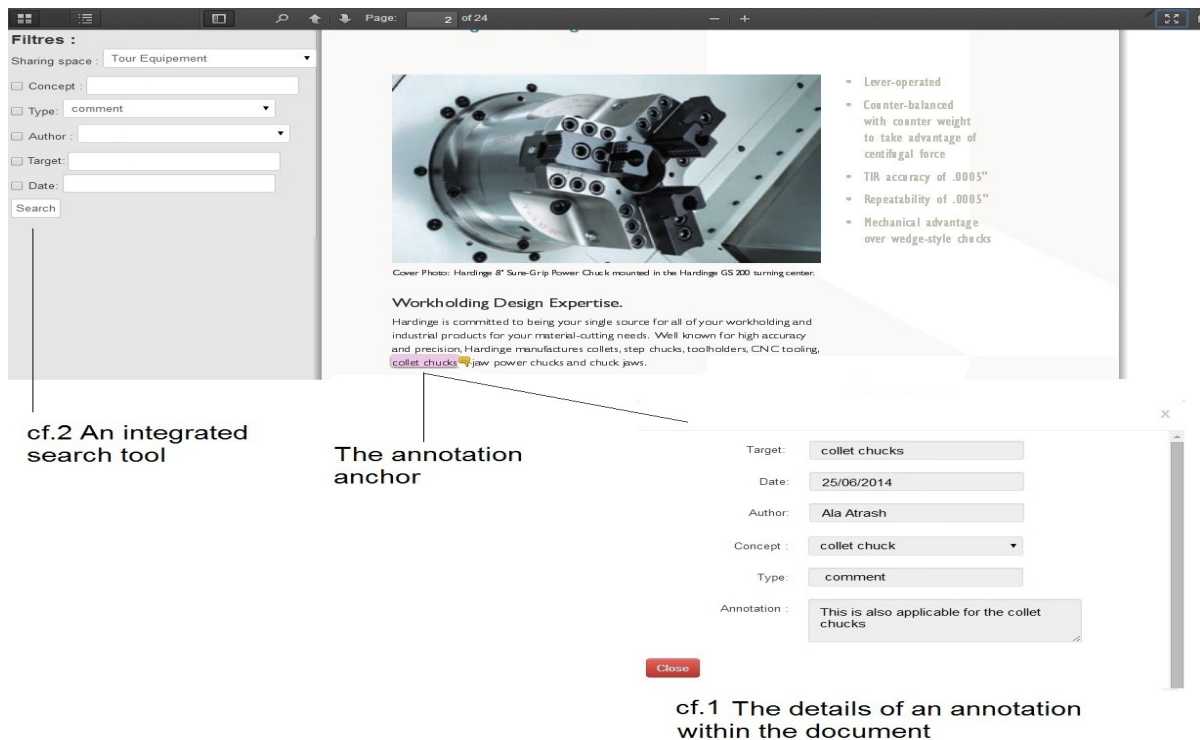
Page: 2 of 24

Filtres :
Sharing space : Tour Equipement
Concept :
Type: comment
Author :
Target:
Date:
Search

Lever-operated
Counter-balanced with counter weight to take advantage of centifugal force
TIR accuracy of .0005"
Repeatability of .0005"
Mechanical advantage over wedge-style chucks

Cover Photo: Hardinge 8" Sure-Grip Power Chuck mounted in the Hardinge GS 200 turning center.

Workholding Design Expertise.

Hardinge is committed to being your single source for all of your workholding and industrial products for your material-cutting needs. Well known for high accuracy and precision, Hardinge manufactures collets, step chucks, toolholders, CNC tooling, collet chucks, jaw power chucks and chuck jaws.

cf.2 An integrated search tool

The annotation anchor

×
Target: collet chucks
Date: 25/06/2014
Author: Ala Atrash
Concept : collet chuck
Type: comment
Annotation : This is also applicable for the collet chucks
Close

cf.1 The details of an annotation within the document